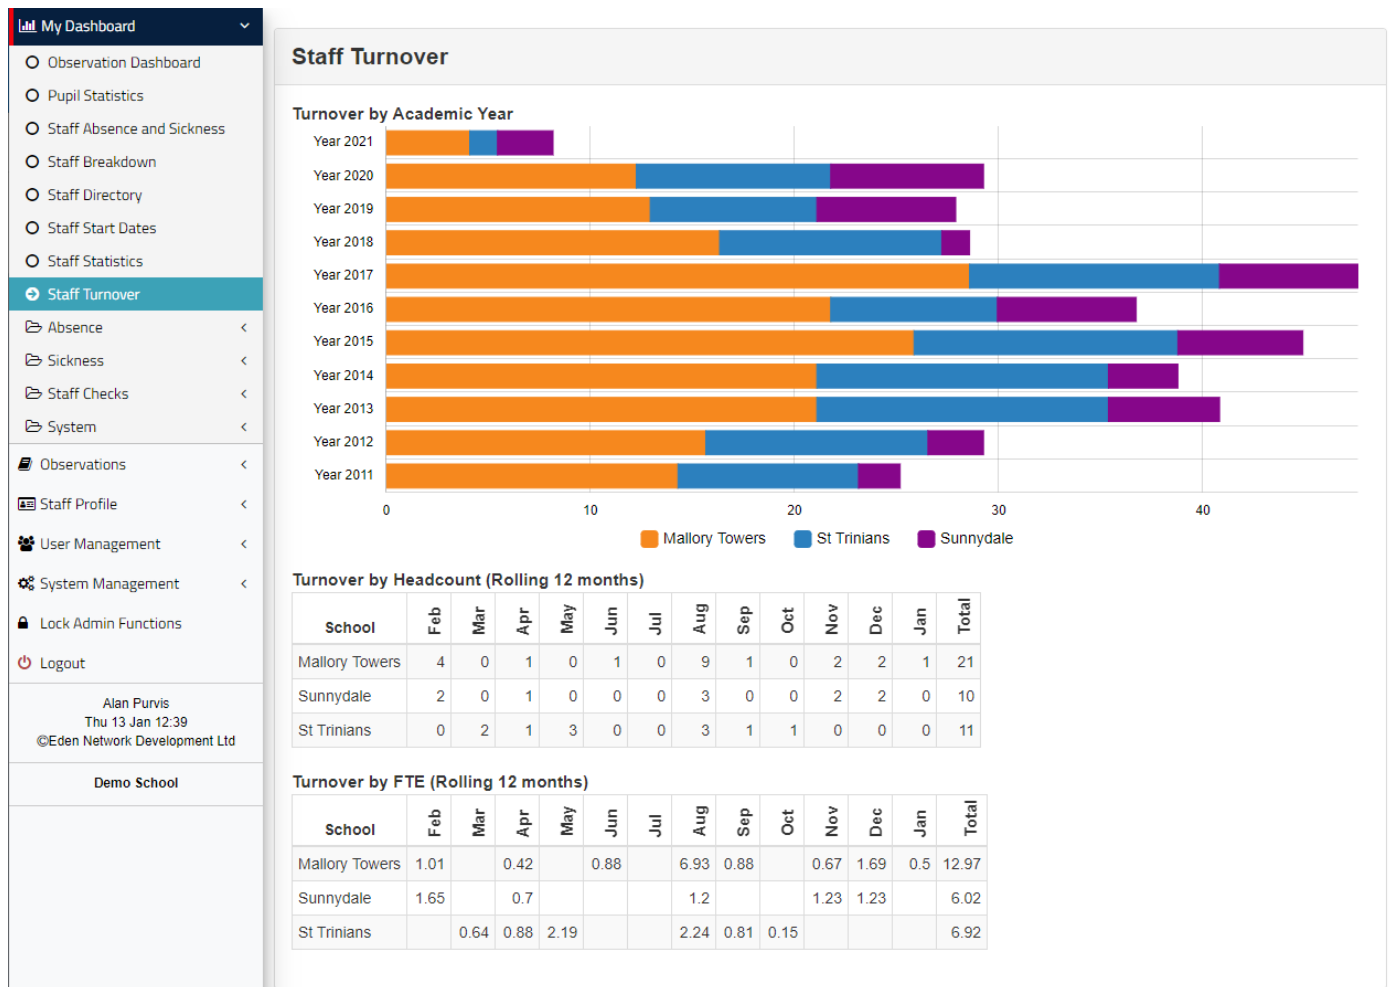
My Dashboard
Observation Dashboard
Pupil Statistics
Staff Absence and Sickness
Staff Breakdown
Staff Directory
Staff Start Dates
Staff Statistics
Staff Turnover
Absence
Sickness
Staff Checks
System
Observations
Staff Profile
User Management
System Management
Lock Admin Functions
Logout

Alan Purvis
Thu 13 Jan 12:39
©Eden Network Development Ltd

Demo School

Staff Turnover

Turnover by Academic Year

Year 2021
Year 2020
Year 2019
Year 2018
Year 2017
Year 2016
Year 2015
Year 2014
Year 2013
Year 2012
Year 2011

0 10 20 30 40

Mallory Towers St Trinians Sunnydale

Turnover by Headcount (Rolling 12 months)

| School | Feb | Mar | Apr | May | Jun | Jul | Aug | Sep | Oct | Nov | Dec | Jan | Total |
|---|---|---|---|---|---|---|---|---|---|---|---|---|---|
| Mallory Towers | 4 | 0 | 1 | 0 | 1 | 0 | 9 | 1 | 0 | 2 | 2 | 1 | 21 |
| Sunnydale | 2 | 0 | 1 | 0 | 0 | 0 | 3 | 0 | 0 | 2 | 2 | 0 | 10 |
| St Trinians | 0 | 2 | 1 | 3 | 0 | 0 | 3 | 1 | 1 | 0 | 0 | 0 | 11 |

Turnover by FTE (Rolling 12 months)

| School | Feb | Mar | Apr | May | Jun | Jul | Aug | Sep | Oct | Nov | Dec | Jan | Total |
|---|---|---|---|---|---|---|---|---|---|---|---|---|---|
| Mallory Towers | 1.01 | | 0.42 | | 0.88 | | 6.93 | 0.88 | | 0.67 | 1.69 | 0.5 | 12.97 |
| Sunnydale | 1.65 | | 0.7 | | | | 1.2 | | | 1.23 | 1.23 | | 6.02 |
| St Trinians | | 0.64 | 0.88 | 2.19 | | | 2.24 | 0.81 | 0.15 | | | | 6.92 |